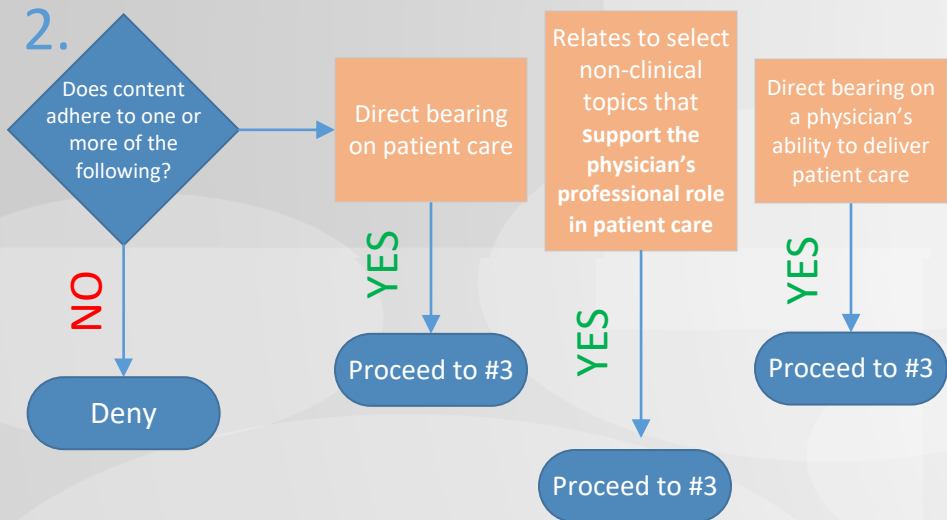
2.

Does content adhere to one or more of the following?

NO

Deny

Direct bearing on patient care

YES

Proceed to #3

Relates to select non-clinical topics that **support the physician's professional role in patient care**

YES

Proceed to #3

Direct bearing on a physician's ability to deliver patient care

YES

Proceed to #3